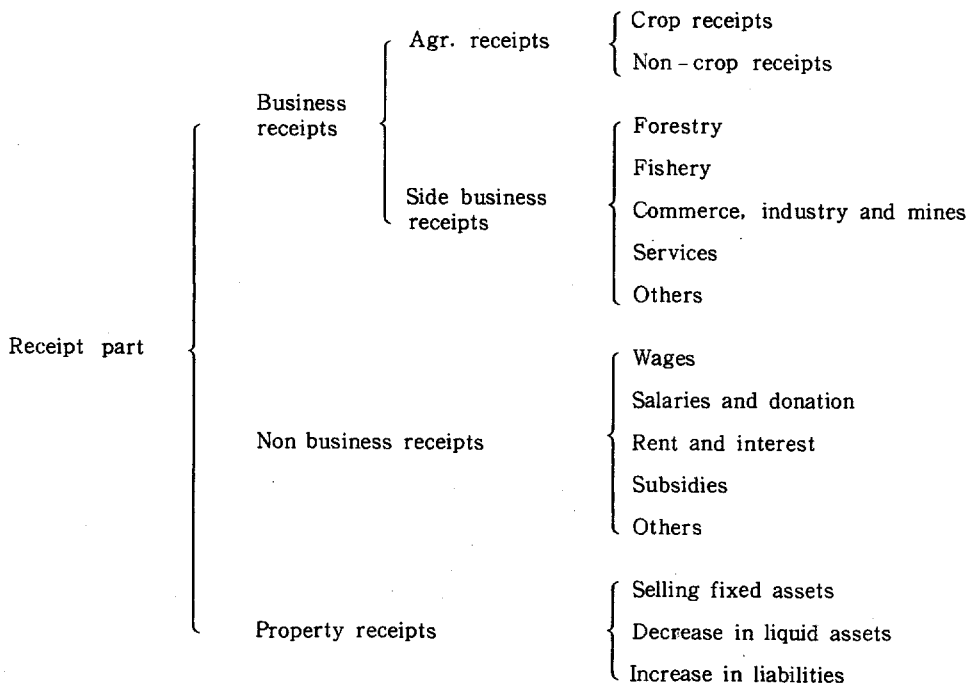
Receipt part

Business receipts

Agr. receipts

Crop receipts

Non-crop receipts

Side business receipts

Forestry

Fishery

Commerce, industry and mines

Services

Others

Non business receipts

Wages

Salaries and donation

Rent and interest

Subsidies

Others

Property receipts

Selling fixed assets

Decrease in liquid assets

Increase in liabilities